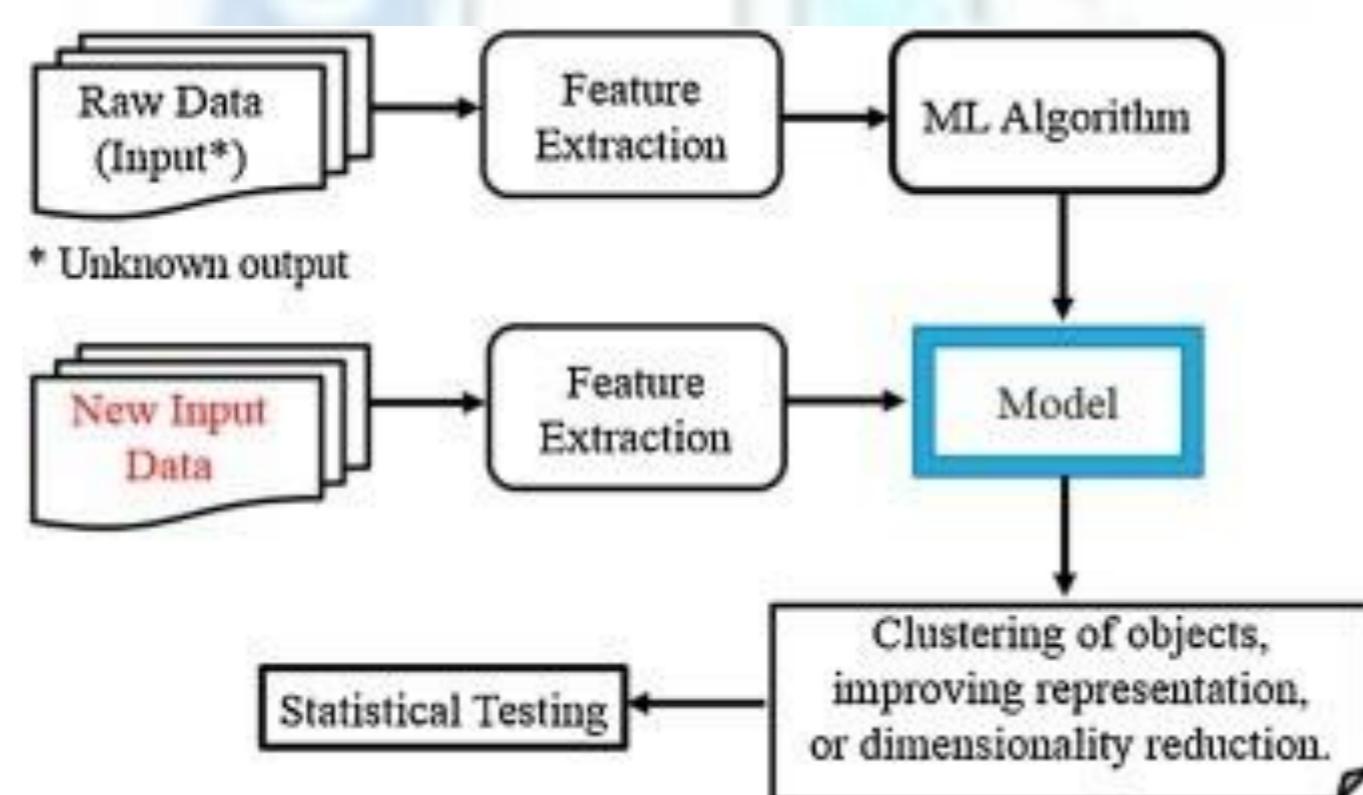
Raw Data (Input*)

Feature Extraction

ML Algorithm

* Unknown output

New Input Data

Feature Extraction

Model

Clustering of objects, improving representation, or dimensionality reduction.

Statistical Testing